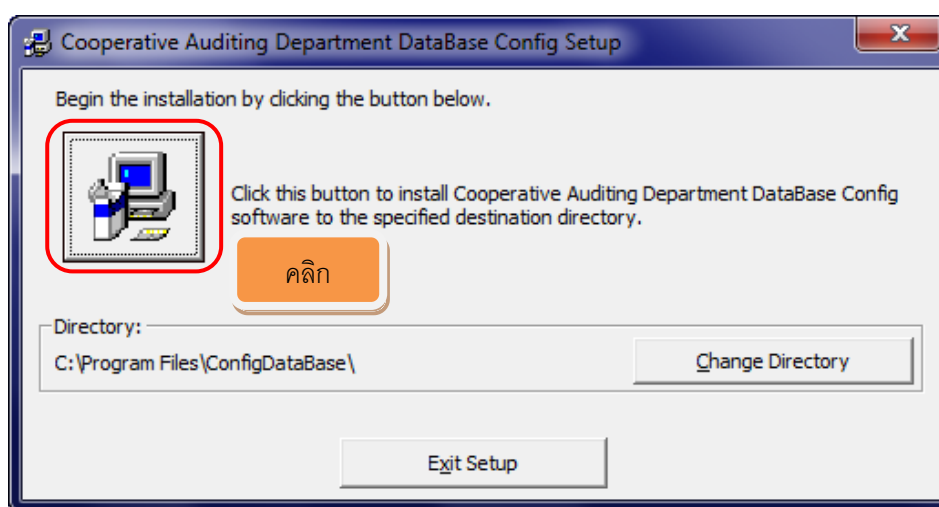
Cooperative Auditing Department DataBase Config Setup

Begin the installation by clicking the button below.

Click this button to install Cooperative Auditing Department DataBase Config software to the specified destination directory.

คลิก

Directory:

C:\Program Files\ConfigDataBase\

Change Directory

Exit Setup